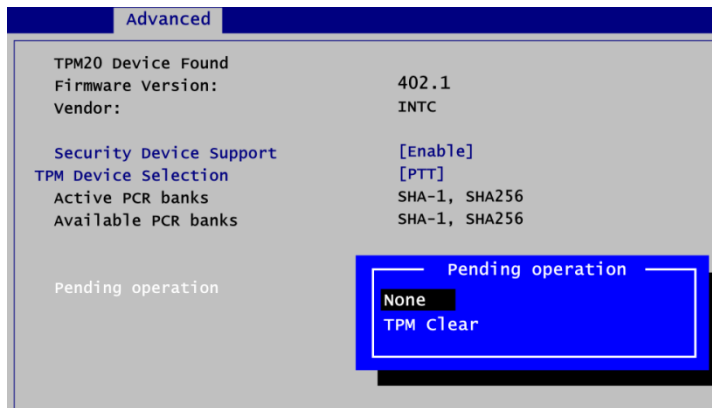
Advanced

TPM20 Device Found
Firmware Version: 402.1
Vendor: INTC

Security Device Support [Enable]
TPM Device Selection [PTT]
Active PCR banks SHA-1, SHA256
Available PCR banks SHA-1, SHA256

Pending operation

Pending operation
None
TPM Clear